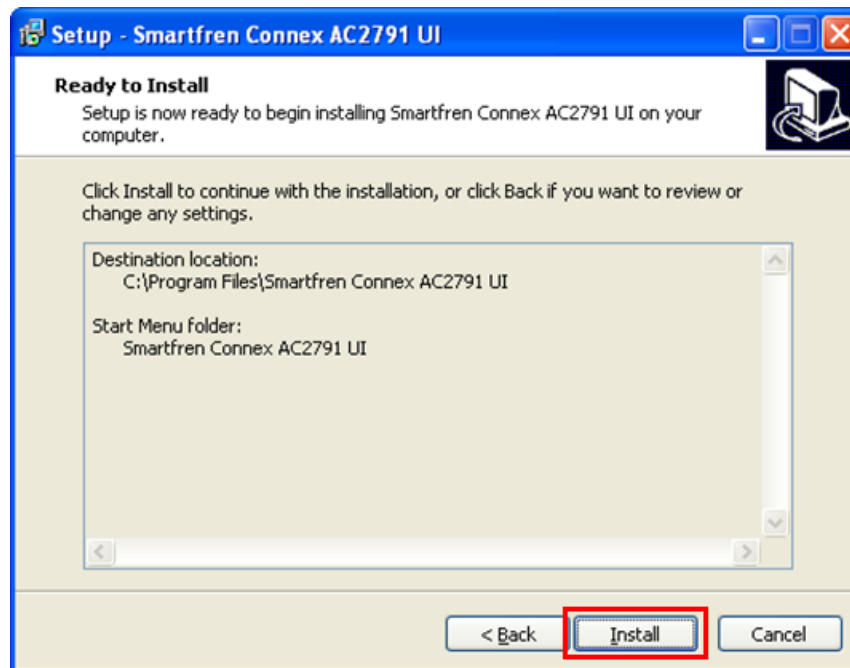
Setup - Smartfren Connex AC2791 UI

Ready to Install

Setup is now ready to begin installing Smartfren Connex AC2791 UI on your computer.

Click Install to continue with the installation, or click Back if you want to review or change any settings.

Destination location:
C:\Program Files\Smartfren Connex AC2791 UI

Start Menu folder:
Smartfren Connex AC2791 UI

< Back

Install

Cancel